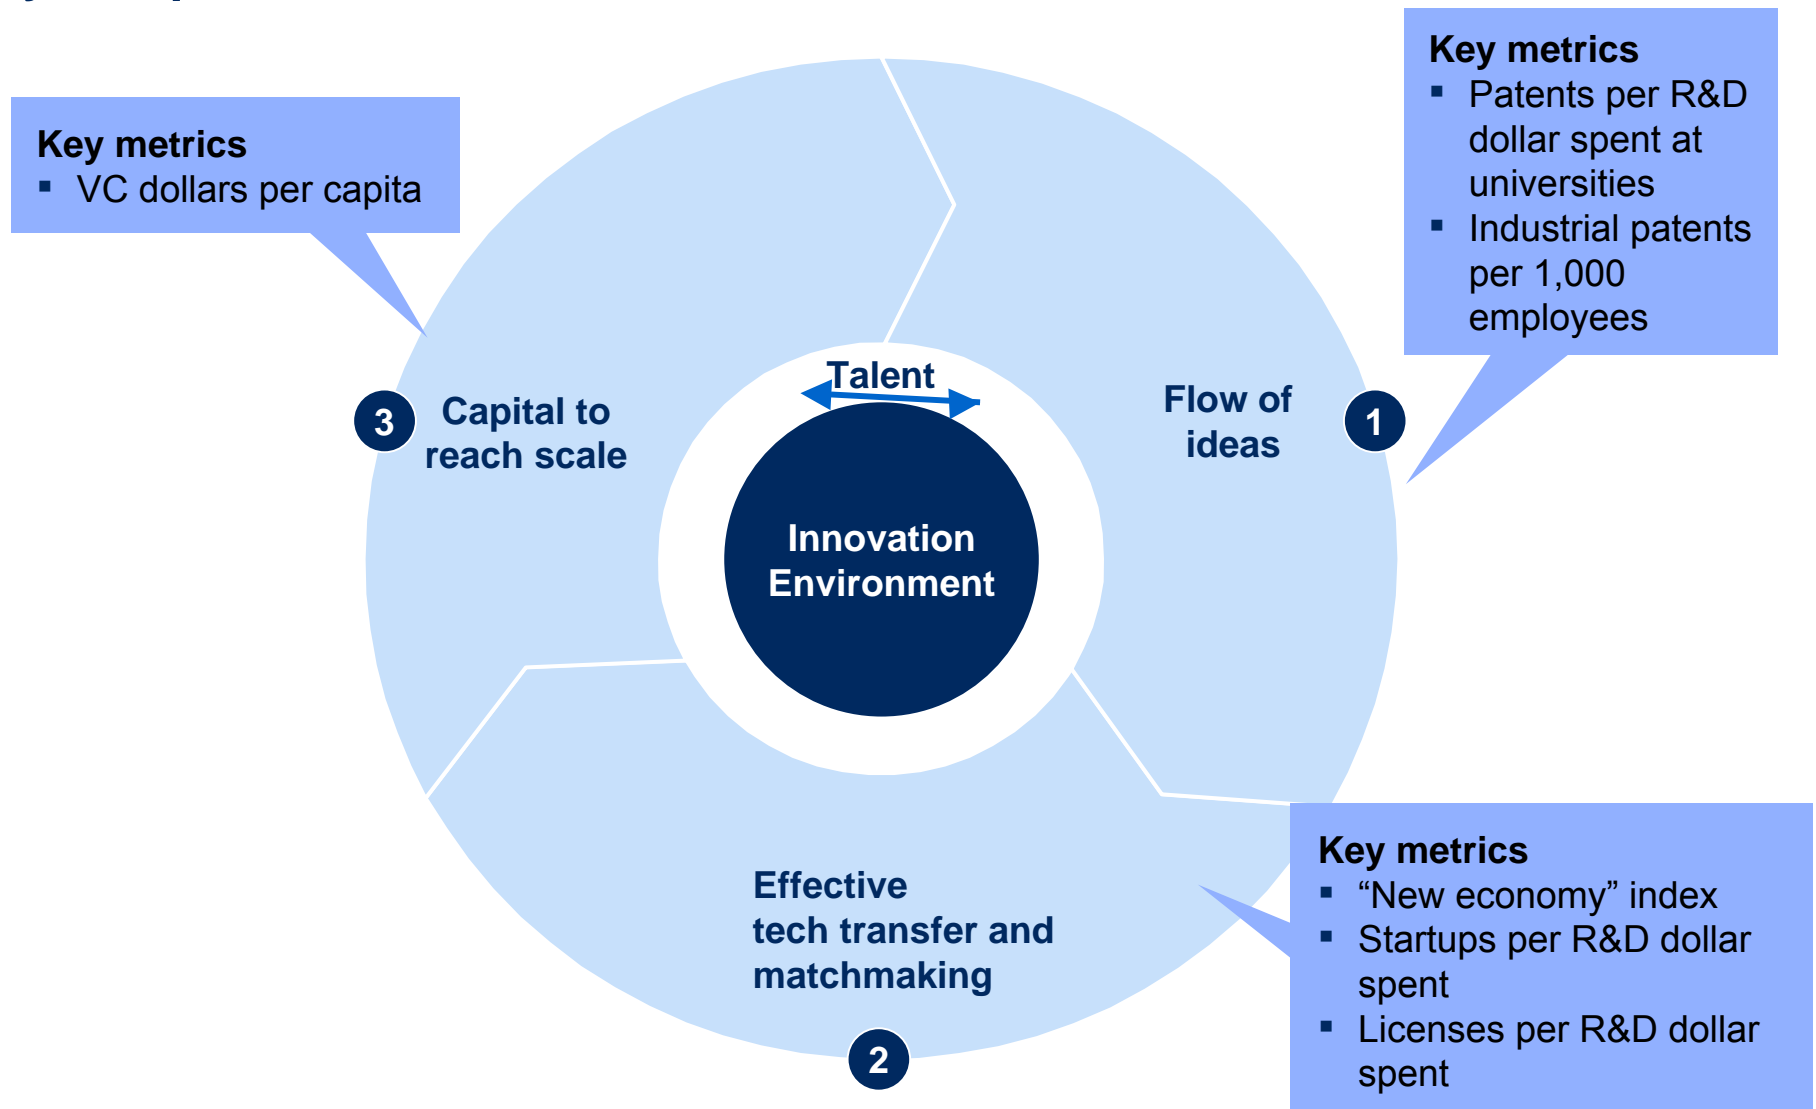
Key metrics
▪ VC dollars per capita

Key metrics
▪ Patents per R&D dollar spent at universities
▪ Industrial patents per 1,000 employees

3 Capital to reach scale

Talent

Flow of ideas 1

Innovation Environment

Effective tech transfer and matchmaking

2

Key metrics
▪ “New economy” index
▪ Startups per R&D dollar spent
▪ Licenses per R&D dollar spent